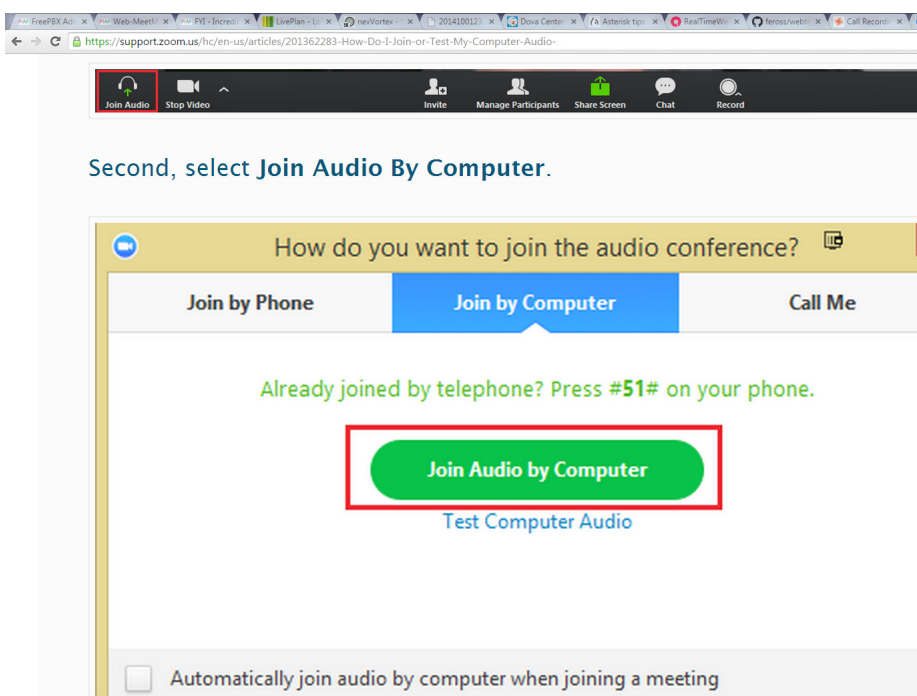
FreePBX Ad ×
Web-Meeti ×
FYI - Incred ×
LivePlan - L ×
nexVortex - ×
2014100123 ×
Dova Center ×
Asterisk tips ×
RealTimeWe ×
feross/webt ×
Call Record ×

https://support.zoom.us/hc/en-us/articles/201362283-How-Do-I-Join-or-Test-My-Computer-Audio-

Join Audio
Stop Video
Invite
Manage Participants
Share Screen
Chat
Record

Second, select **Join Audio By Computer**.

How do you want to join the audio conference?

Join by Phone
Join by Computer
Call Me

Already joined by telephone? Press #51# on your phone.

Join Audio by Computer

Test Computer Audio

Automatically join audio by computer when joining a meeting